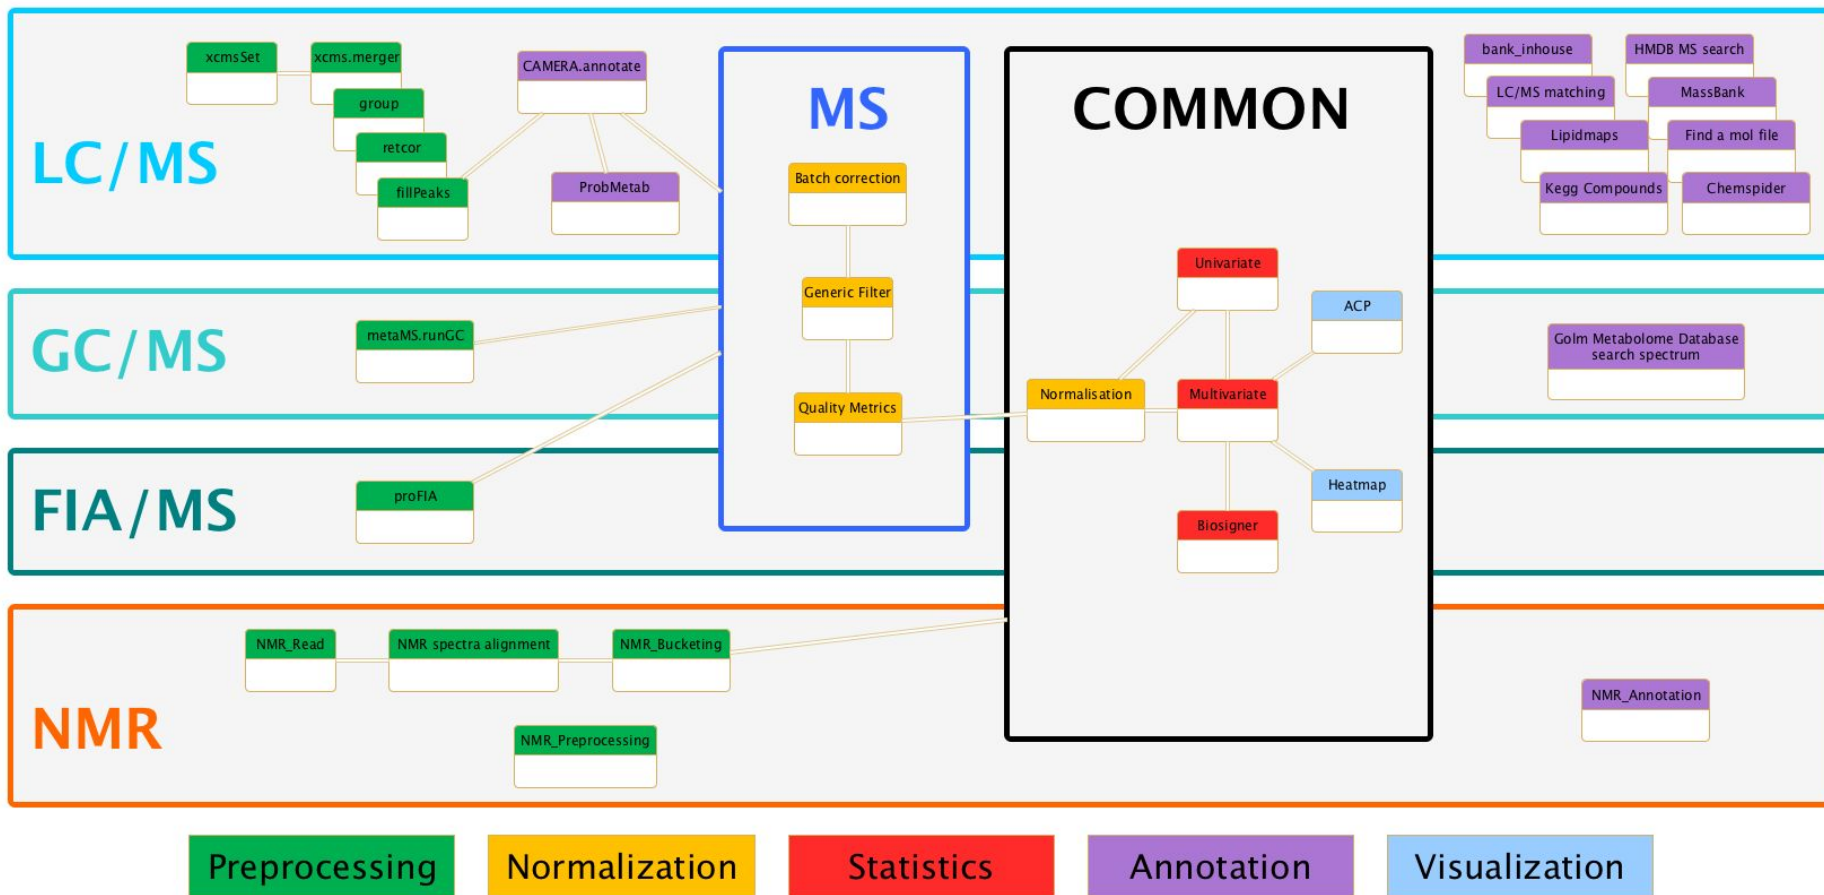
LC/MS

xcmsSet

xcms.merger

group

retcor

fillPeaks

CAMERA.annotate

ProbMetab

MS

Batch correction

Generic Filter

Quality Metrics

COMMON

Univariate

Normalisation

Multivariate

ACP

Heatmap

Biosigner

bank_inhouse

HMDB MS search

LC/MS matching

MassBank

Lipidmaps

Find a mol file

Kegg Compounds

Chemspider

GC/MS

metaMS.runGC

Golm Metabolome Database search spectrum

FIA/MS

proFIA

NMR

NMR_Read

NMR spectra alignment

NMR_Bucketing

NMR_Preprocessing

NMR_Annotation

Preprocessing

Normalization

Statistics

Annotation

Visualization